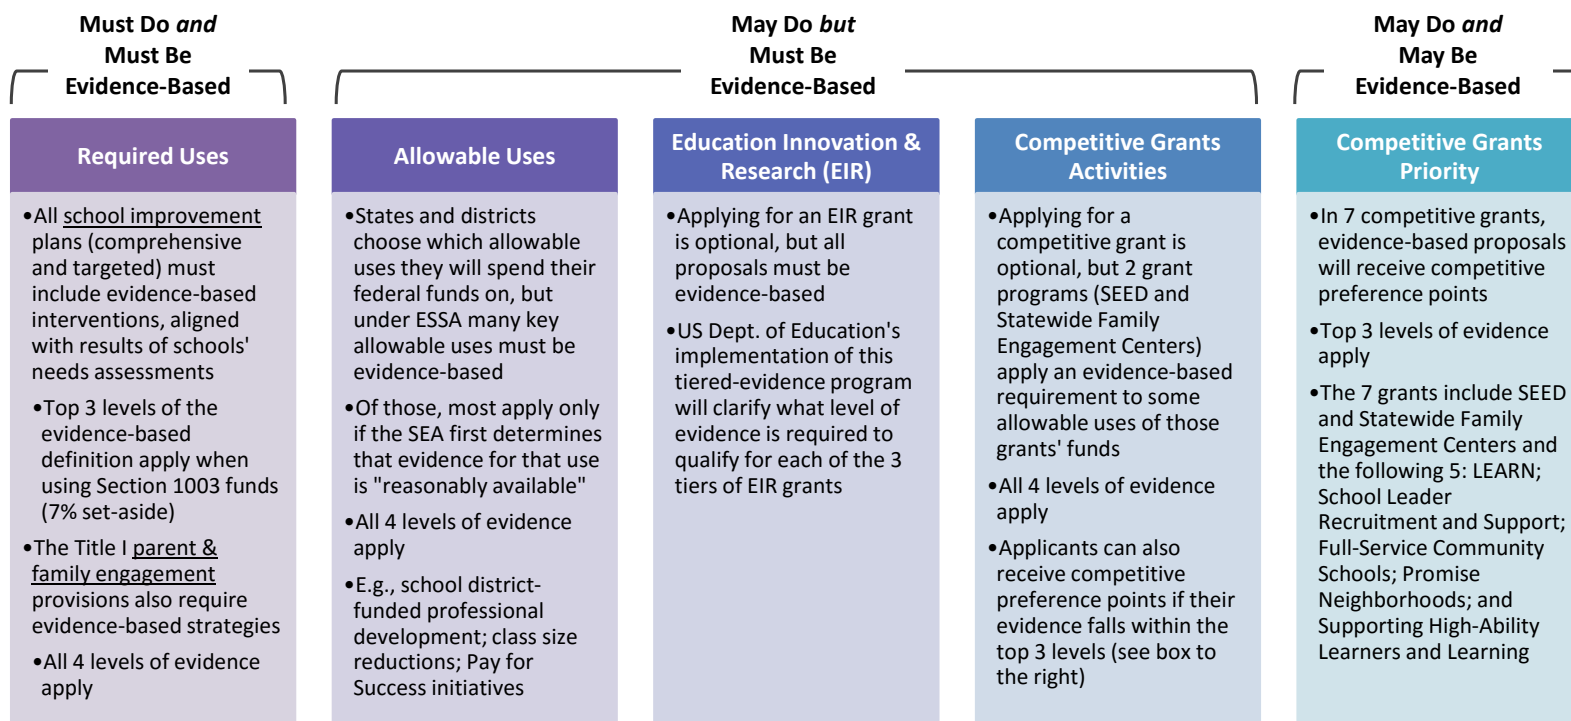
Must Do *and* Must Be Evidence-Based

May Do *but* Must Be Evidence-Based

May Do *and* May Be Evidence-Based

Required Uses

• All school improvement plans (comprehensive and targeted) must include evidence-based interventions, aligned with results of schools' needs assessments

• Top 3 levels of the evidence-based definition apply when using Section 1003 funds (7% set-aside)

• The Title I parent & family engagement provisions also require evidence-based strategies

• All 4 levels of evidence apply

Allowable Uses

• States and districts choose which allowable uses they will spend their federal funds on, but under ESSA many key allowable uses must be evidence-based

• Of those, most apply only if the SEA first determines that evidence for that use is "reasonably available"

• All 4 levels of evidence apply

• E.g., school district-funded professional development; class size reductions; Pay for Success initiatives

Education Innovation & Research (EIR)

• Applying for an EIR grant is optional, but all proposals must be evidence-based

• US Dept. of Education's implementation of this tiered-evidence program will clarify what level of evidence is required to qualify for each of the 3 tiers of EIR grants

Competitive Grants Activities

• Applying for a competitive grant is optional, but 2 grant programs (SEED and Statewide Family Engagement Centers) apply an evidence-based requirement to some allowable uses of those grants' funds

• All 4 levels of evidence apply

• Applicants can also receive competitive preference points if their evidence falls within the top 3 levels (see box to the right)

Competitive Grants Priority

• In 7 competitive grants, evidence-based proposals will receive competitive preference points

• Top 3 levels of evidence apply

• The 7 grants include SEED and Statewide Family Engagement Centers and the following 5: LEARN; School Leader Recruitment and Support; Full-Service Community Schools; Promise Neighborhoods; and Supporting High-Ability Learners and Learning